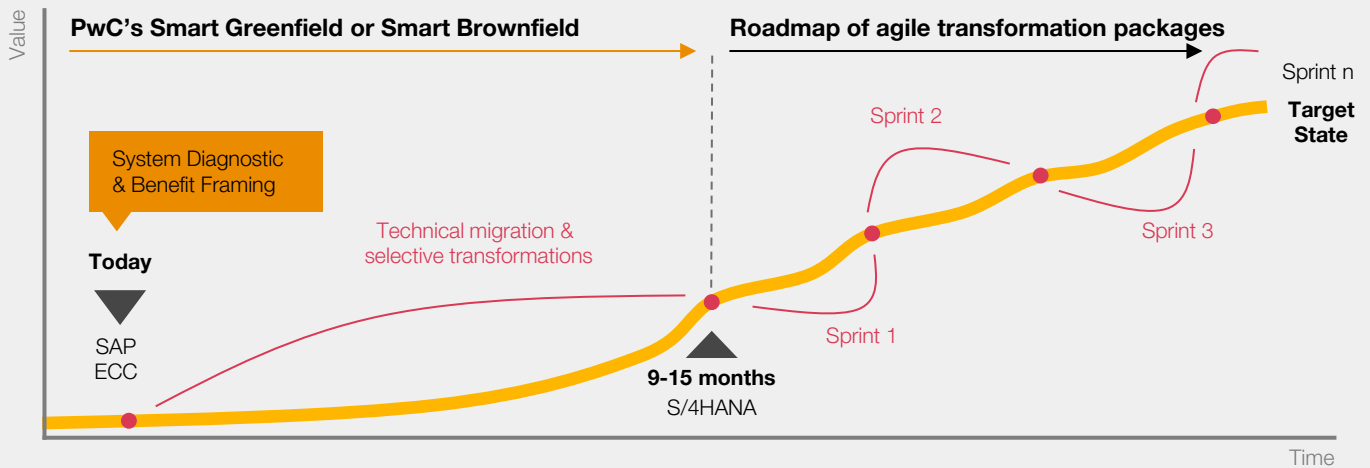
Value

PwC's Smart Greenfield or Smart Brownfield

Roadmap of agile transformation packages

System Diagnostic & Benefit Framing

Today

SAP ECC

Technical migration & selective transformations

9-15 months

S/4HANA

Sprint 1

Sprint 2

Sprint 3

Sprint n

Target State

Time